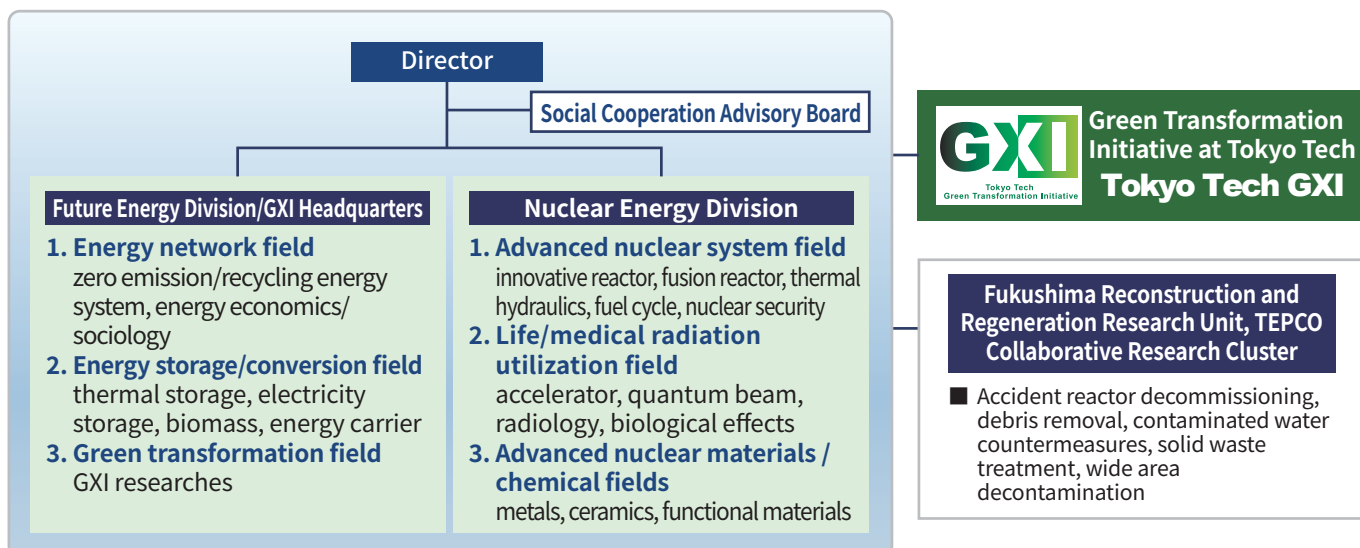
Director

Social Cooperation Advisory Board

Future Energy Division/GXI Headquarters

1. Energy network field
zero emission/recycling energy system, energy economics/ sociology
2. Energy storage/conversion field
thermal storage, electricity storage, biomass, energy carrier
3. Green transformation field
GXI researches

Nuclear Energy Division

1. Advanced nuclear system field
innovative reactor, fusion reactor, thermal hydraulics, fuel cycle, nuclear security
2. Life/medical radiation utilization field
accelerator, quantum beam, radiology, biological effects
3. Advanced nuclear materials / chemical fields
metals, ceramics, functional materials

GXI
Tokyo Tech
Green Transformation Initiative

Green Transformation Initiative at Tokyo Tech
Tokyo Tech GXI

Fukushima Reconstruction and Regeneration Research Unit, TEPCO Collaborative Research Cluster

■ Accident reactor decommissioning, debris removal, contaminated water countermeasures, solid waste treatment, wide area decontamination